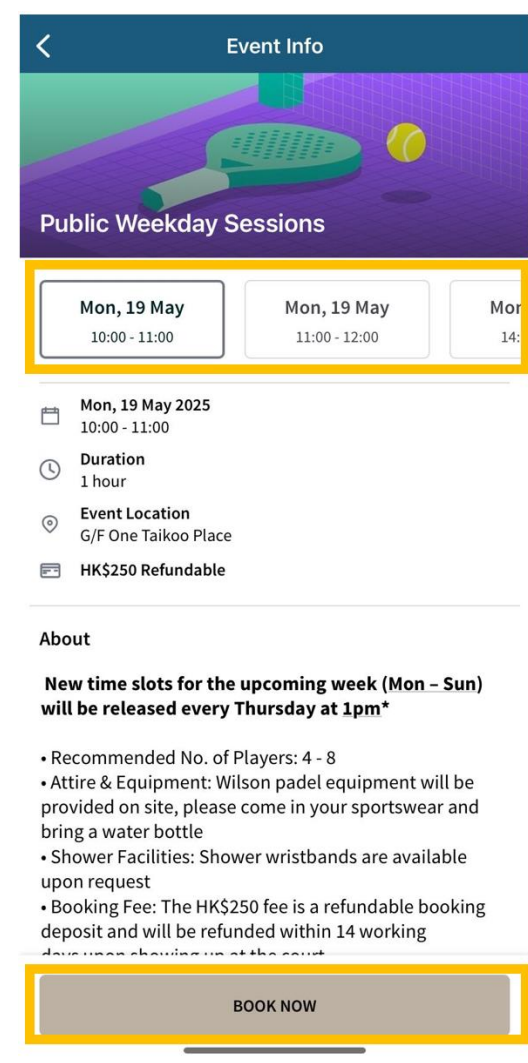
Event Info

Public Weekday Sessions

Mon, 19 May
10:00 - 11:00

Mon, 19 May
11:00 - 12:00

Mor
14:

Mon, 19 May 2025
10:00 - 11:00

Duration
1 hour

Event Location
G/F One Taikoo Place

HK$250 Refundable

About

New time slots for the upcoming week (Mon – Sun) will be released every Thursday at 1pm*

• Recommended No. of Players: 4 - 8
• Attire & Equipment: Wilson padel equipment will be provided on site, please come in your sportswear and bring a water bottle
• Shower Facilities: Shower wristbands are available upon request
• Booking Fee: The HK$250 fee is a refundable booking deposit and will be refunded within 14 working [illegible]

BOOK NOW